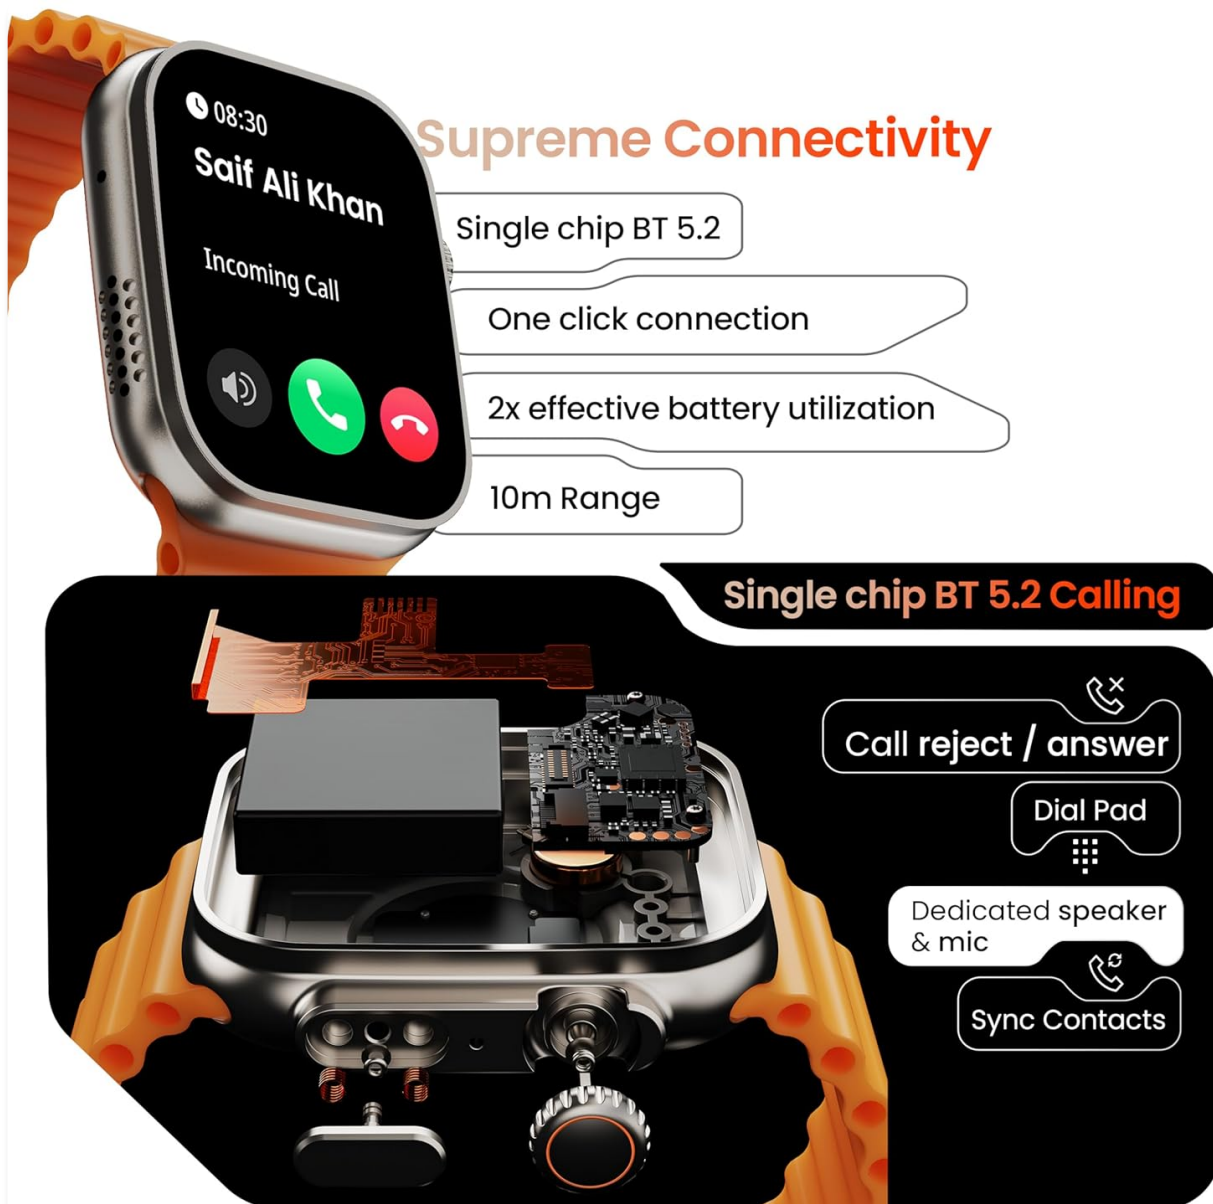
08:30
Saif Ali Khan
Incoming Call

Supreme Connectivity

Single chip BT 5.2

One click connection

2x effective battery utilization

10m Range

Single chip BT 5.2 Calling

Call reject / answer

Dial Pad

Dedicated speaker & mic

Sync Contacts